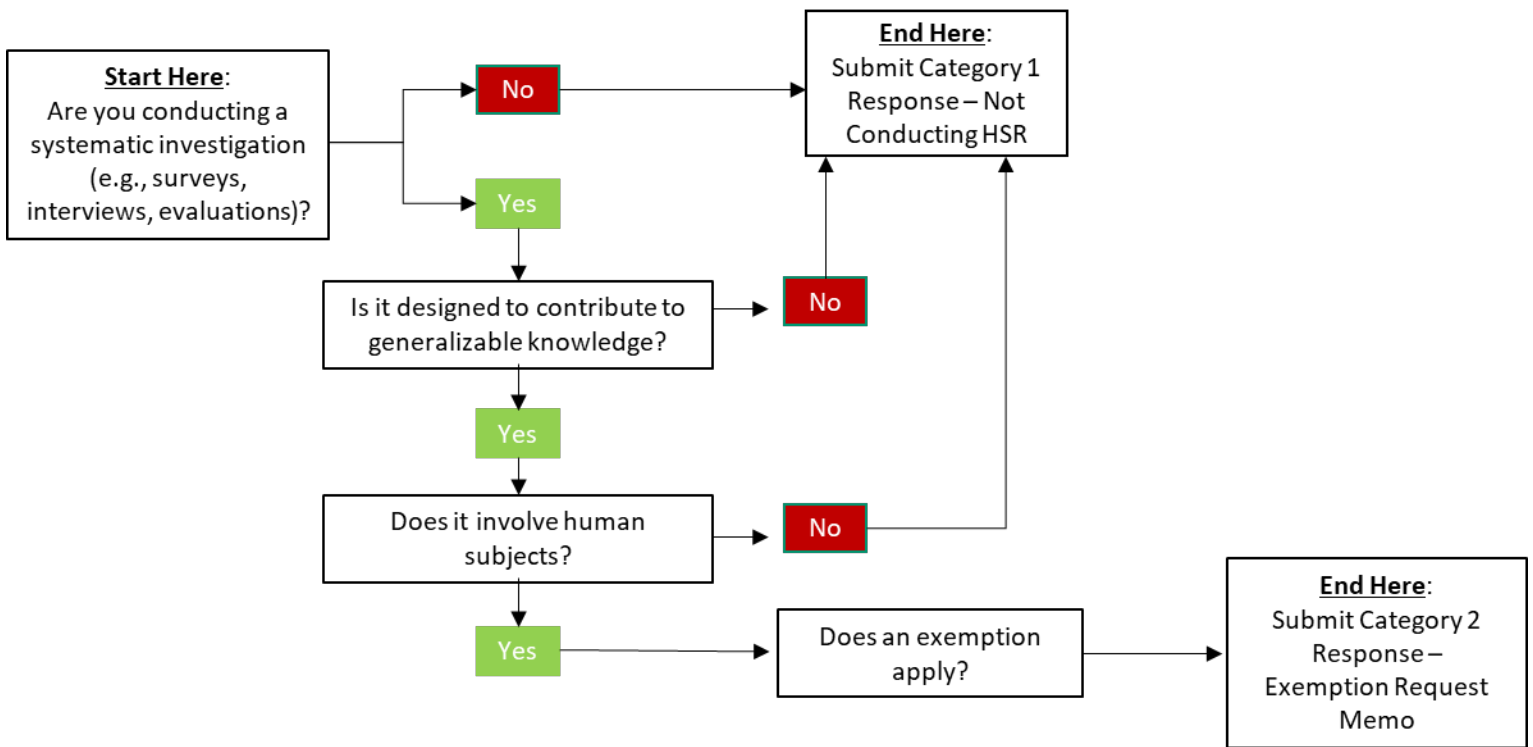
Start Here: Are you conducting a systematic investigation (e.g., surveys, interviews, evaluations)?

No

End Here: Submit Category 1 Response – Not Conducting HSR

Yes

Is it designed to contribute to generalizable knowledge?

No

Yes

Does it involve human subjects?

No

Yes

Does an exemption apply?

End Here: Submit Category 2 Response – Exemption Request Memo